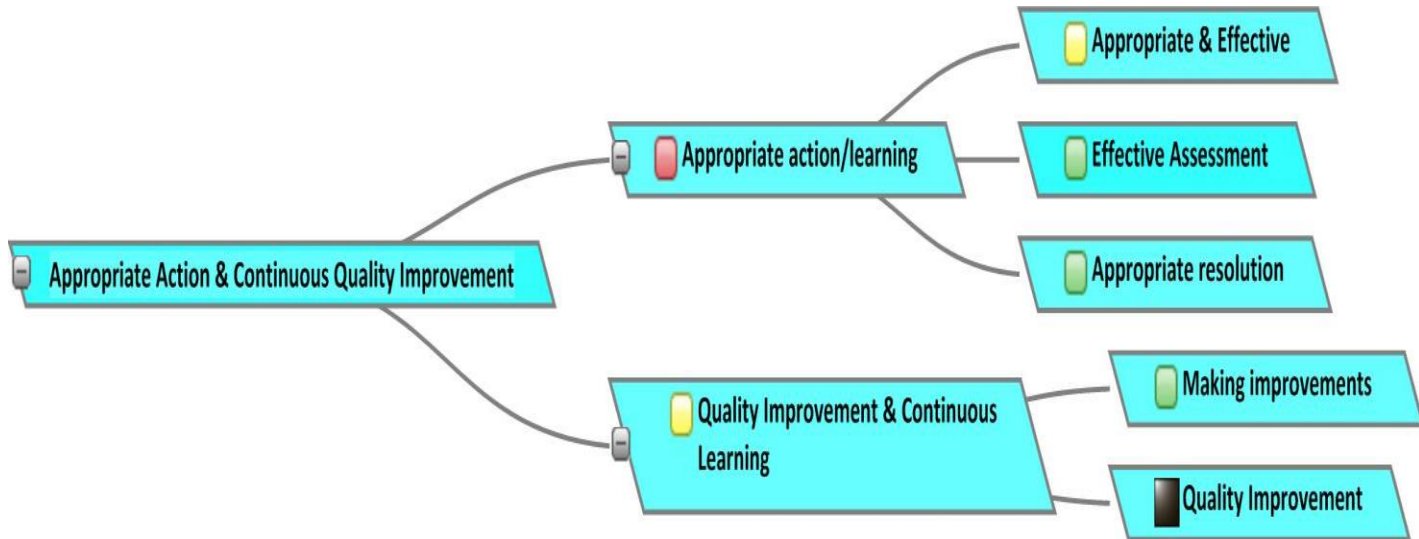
Appropriate Action & Continuous Quality Improvement

Appropriate action/learning

Appropriate & Effective

Effective Assessment

Appropriate resolution

Quality Improvement & Continuous Learning

Making improvements

Quality Improvement